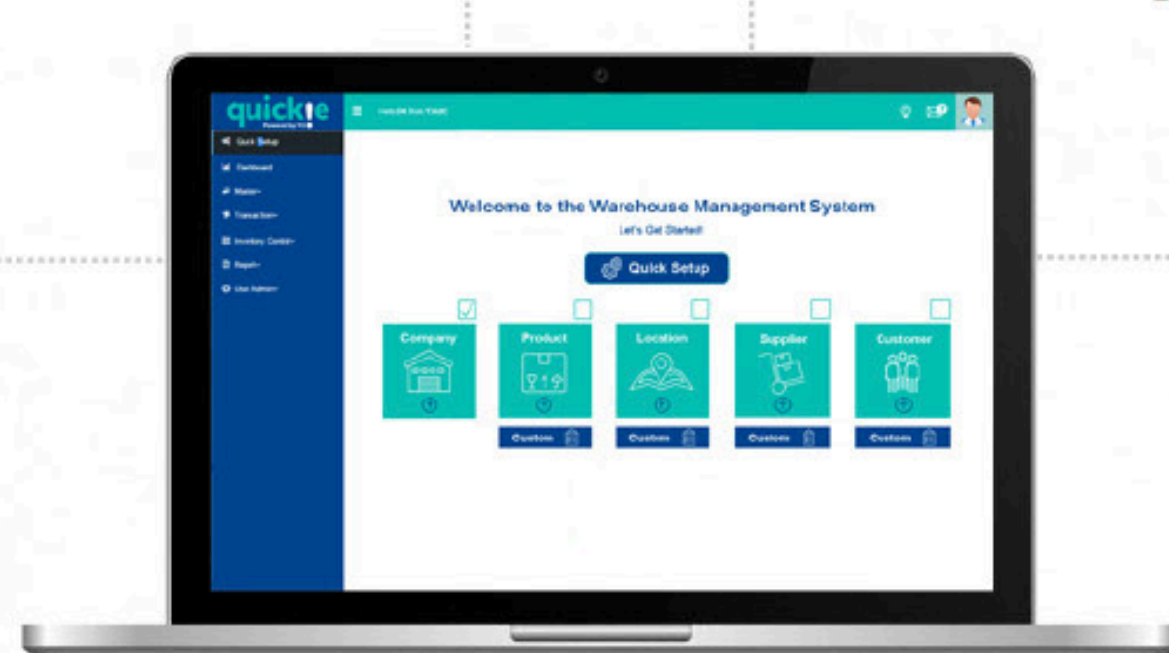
quickie

Quick Setup

Dashboard

Master

Transaction

Inventory Control

Report

User Admin

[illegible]

Welcome to the Warehouse Management System

Let's Get Started!

Quick Setup

Company

Product

Location

Supplier

Customer

Custom

Custom

Custom

Custom